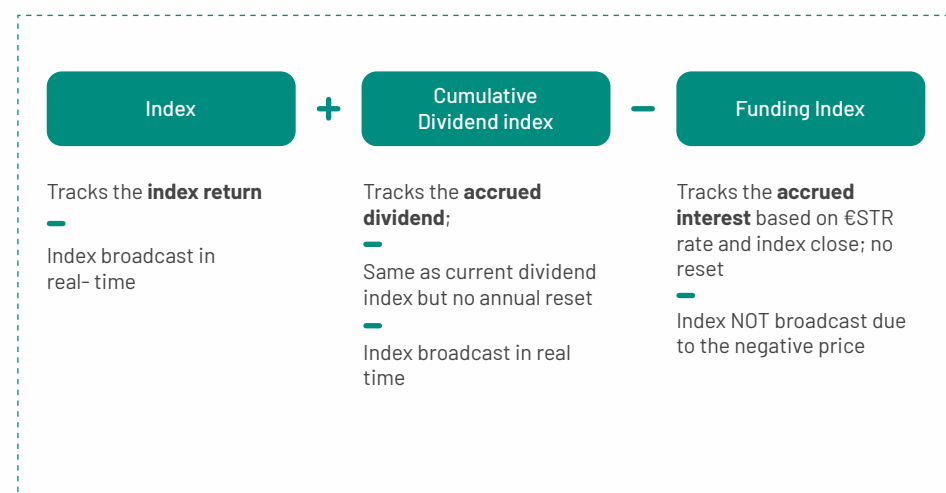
Index

+

Cumulative Dividend index

−

Funding Index

Tracks the **index return**

Index broadcast in real- time

Tracks the **accrued dividend**;

Same as current dividend index but no annual reset

Index broadcast in real time

Tracks the **accrued interest** based on €STR rate and index close; no reset

Index NOT broadcast due to the negative price